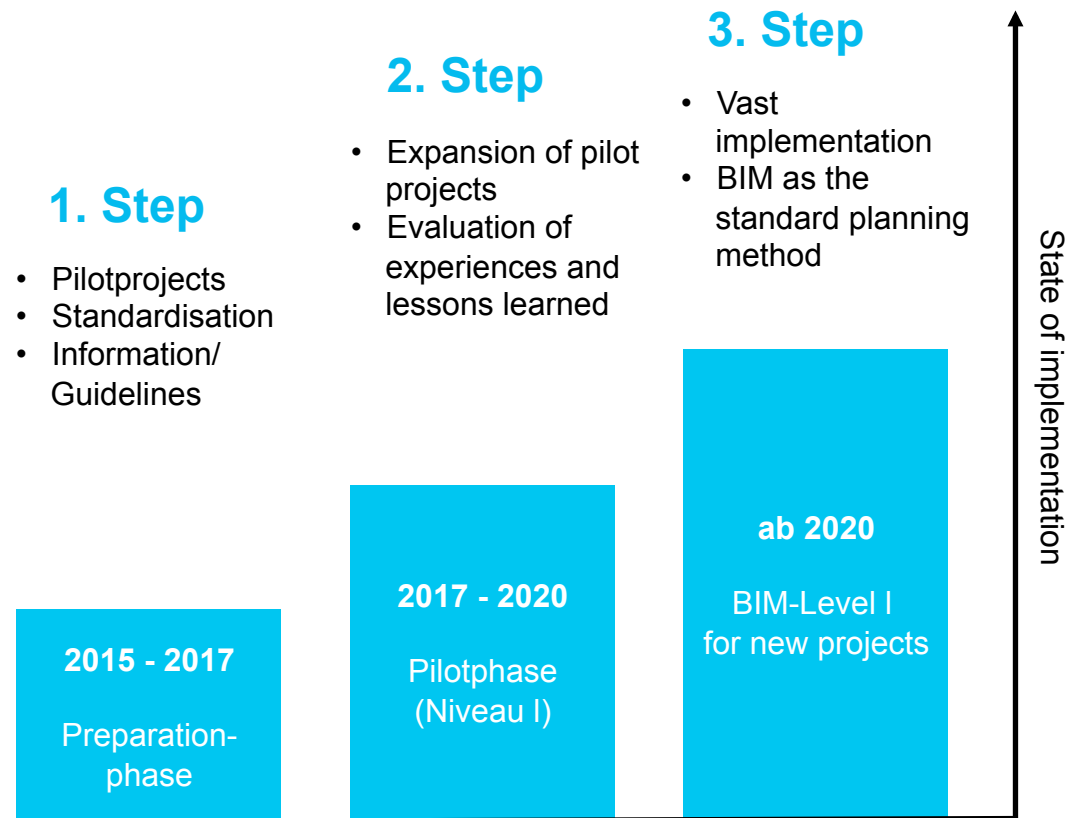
1. Step

- Pilotprojects
- Standardisation
- Information/ Guidelines

2. Step

- Expansion of pilot projects
- Evaluation of experiences and lessons learned

3. Step

- Vast implementation
- BIM as the standard planning method

State of implementation

2015 - 2017

Preparation-phase

2017 - 2020

Pilotphase (Niveau I)

ab 2020

BIM-Level I for new projects